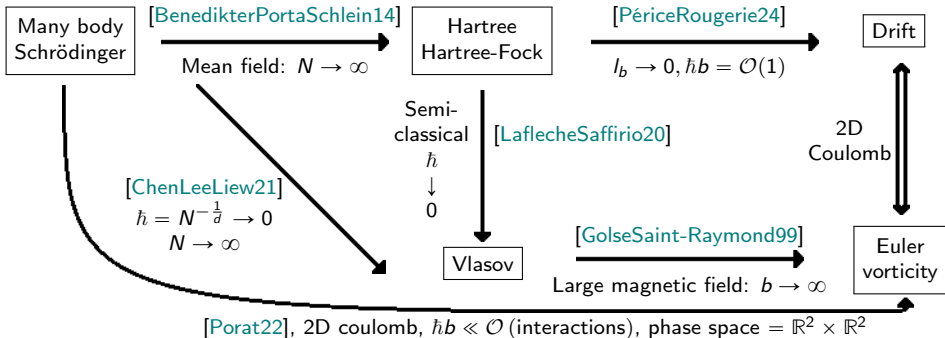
Many body Schrödinger

[BenedikterPortaSchlein14]

Mean field: $N \to \infty$

Hartree Hartree-Fock

[PériceRougerie24]

$l_b \to 0, \hbar b = \mathcal{O}(1)$

Drift

Semi-classical $\hbar$ $\downarrow$ 0

[LaflecheSaffirio20]

2D Coulomb

[ChenLeeLiew21]

$\hbar = N^{-\frac{1}{d}} \to 0$

$N \to \infty$

[GolseSaint-Raymond99]

Vlasov

Large magnetic field: $b \to \infty$

Euler vorticity

[Porat22], 2D coulomb, $\hbar b \ll \mathcal{O}$ (interactions), phase space $= \mathbb{R}^2 \times \mathbb{R}^2$